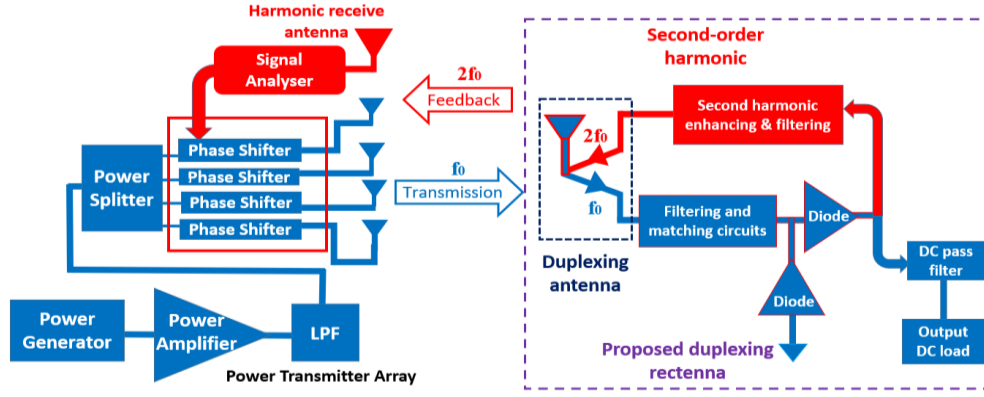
Harmonic receive antenna

Signal Analyser

2f₀
Feedback

Second-order harmonic

Second harmonic enhancing & filtering

2f₀

Power Splitter

Phase Shifter
Phase Shifter
Phase Shifter
Phase Shifter

f₀
Transmission

f₀

Filtering and matching circuits

Diode

DC pass filter

Duplexing antenna

Diode

Output DC load

Power Generator

Power Amplifier

LPF

Power Transmitter Array

Proposed duplexing rectenna